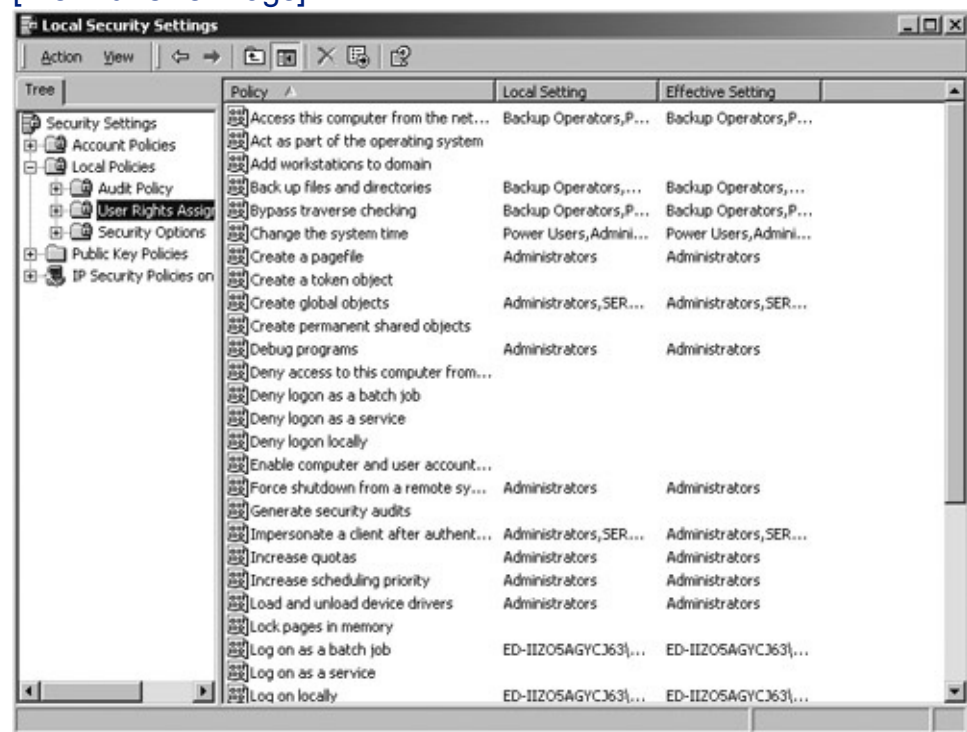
Local Security Settings

Action View

Tree

Security Settings
Account Policies
Local Policies
Audit Policy
User Rights Assig
Security Options
Public Key Policies
IP Security Policies on

| Policy | Local Setting | Effective Setting |
|---|---|---|
| Access this computer from the net... | Backup Operators,P... | Backup Operators,P... |
| Act as part of the operating system | | |
| Add workstations to domain | | |
| Back up files and directories | Backup Operators,... | Backup Operators,... |
| Bypass traverse checking | Backup Operators,P... | Backup Operators,P... |
| Change the system time | Power Users,Admini... | Power Users,Admini... |
| Create a pagefile | Administrators | Administrators |
| Create a token object | | |
| Create global objects | Administrators,SER... | Administrators,SER... |
| Create permanent shared objects | | |
| Debug programs | Administrators | Administrators |
| Deny access to this computer from... | | |
| Deny logon as a batch job | | |
| Deny logon as a service | | |
| Deny logon locally | | |
| Enable computer and user account... | | |
| Force shutdown from a remote sy... | Administrators | Administrators |
| Generate security audits | | |
| Impersonate a client after authent... | Administrators,SER... | Administrators,SER... |
| Increase quotas | Administrators | Administrators |
| Increase scheduling priority | Administrators | Administrators |
| Load and unload device drivers | Administrators | Administrators |
| Lock pages in memory | | |
| Log on as a batch job | ED-IIZO5AGYCJ63\... | ED-IIZO5AGYCJ63\... |
| Log on as a service | | |
| Log on locally | ED-IIZO5AGYCJ63\... | ED-IIZO5AGYCJ63\... |